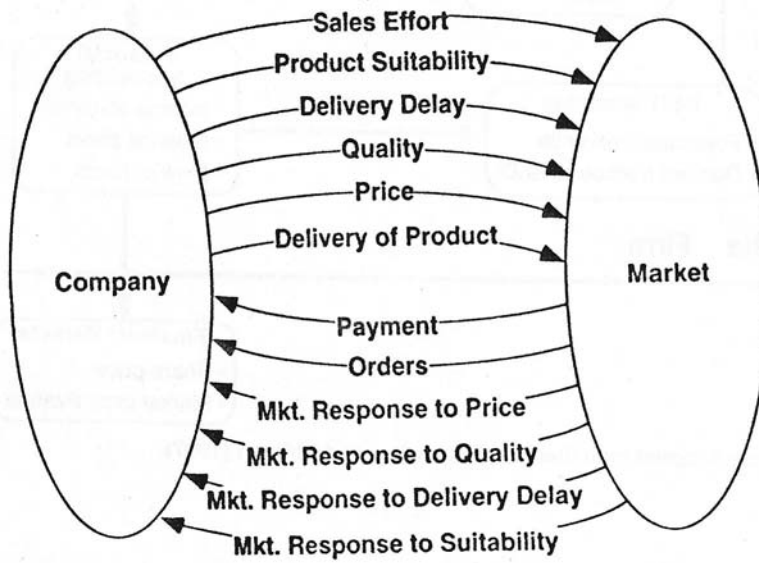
Sales Effort
Product Suitability
Delivery Delay
Quality
Price
Delivery of Product

Company

Market

Payment
Orders
Mkt. Response to Price
Mkt. Response to Quality
Mkt. Response to Delivery Delay
Mkt. Response to Suitability